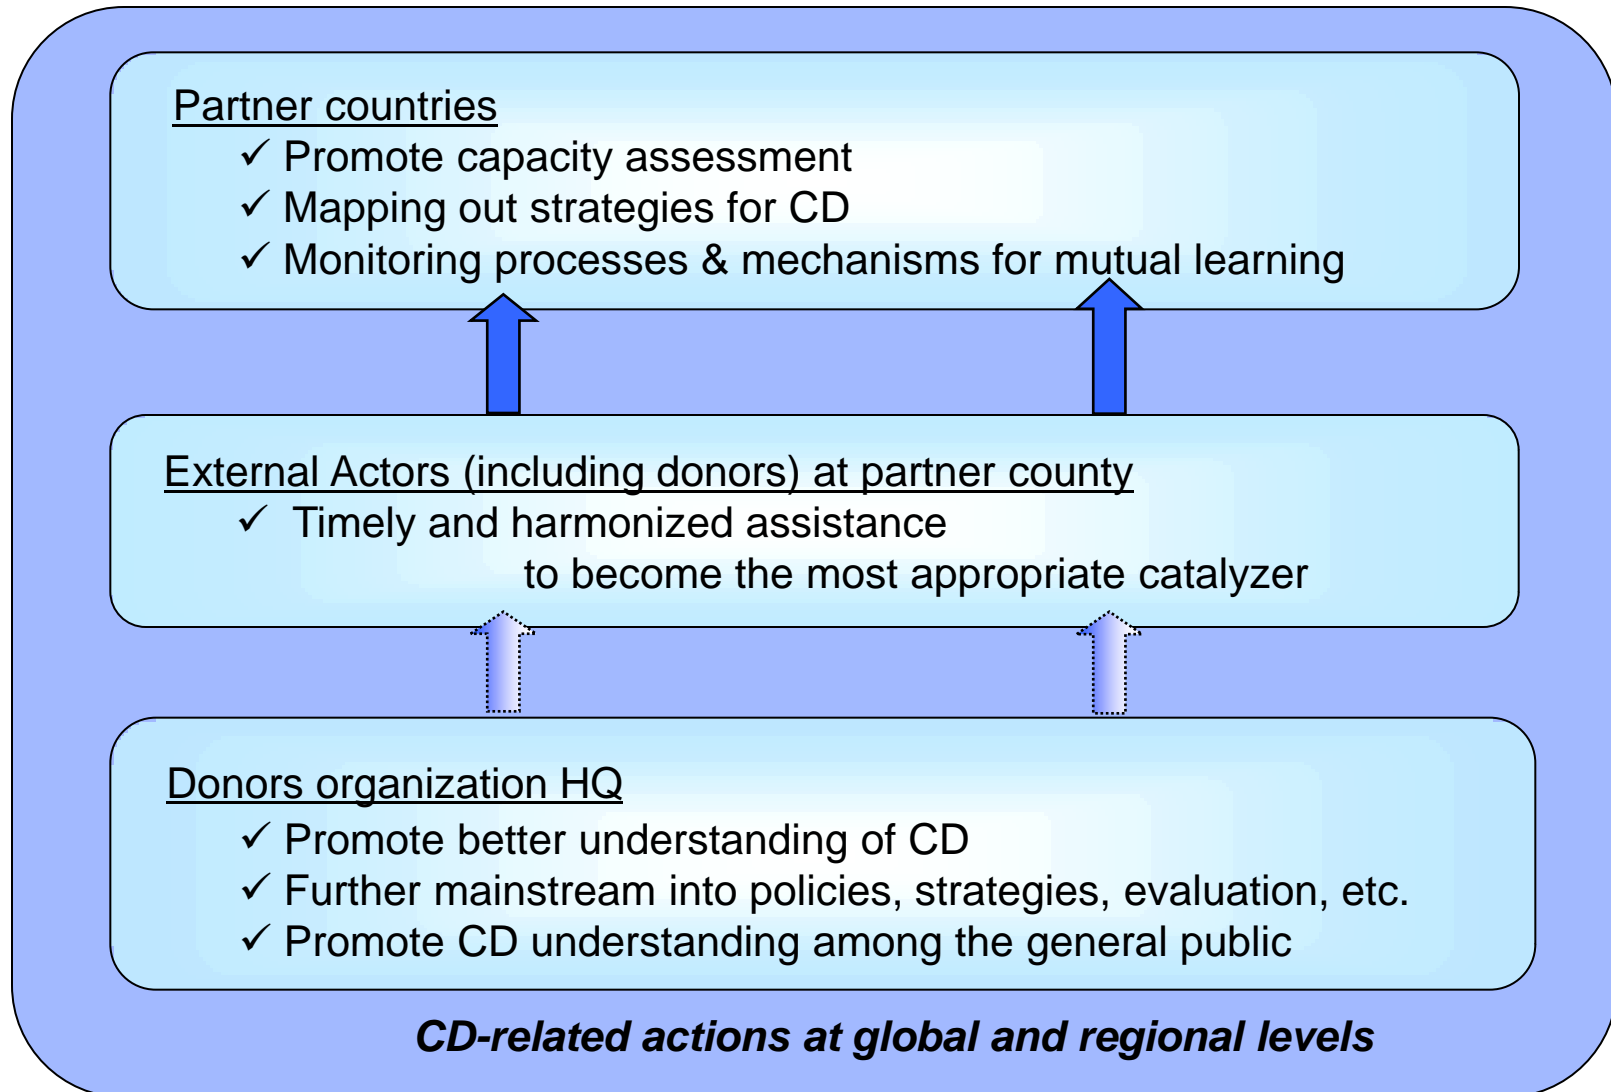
Partner countries

✓ Promote capacity assessment
✓ Mapping out strategies for CD
✓ Monitoring processes & mechanisms for mutual learning

External Actors (including donors) at partner county

✓ Timely and harmonized assistance to become the most appropriate catalyzer

Donors organization HQ

✓ Promote better understanding of CD
✓ Further mainstream into policies, strategies, evaluation, etc.
✓ Promote CD understanding among the general public

CD-related actions at global and regional levels